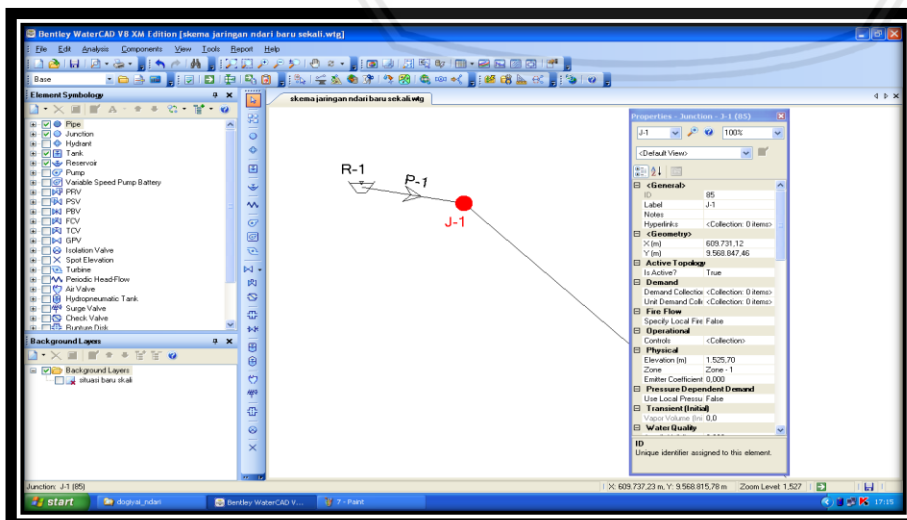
Bentley WaterCAD V8 XM Edition [skema jaringan ndari baru sekali.wtg]

File Edit Analysis Components View Tools Report Help

Base

Element Symbology

Pipe
Junction
Hydrant
Tank
Reservoir
Pump
Variable Speed Pump Battery
PRV
PSV
PBV
FCV
TCV
GPV
Isolation Valve
Spot Elevation
Turbine
Periodic Head-Flow
Air Valve
Hydropneumatic Tank
Surge Valve
Check Valve
Rupture Disk

Background Layers

Background Layers
situasi baru skali

skema jaringan ndari baru sekali.wtg

R-1
P-1
J-1

Properties - Junction - J-1 (85)

J-1
100%
<Default View>

| | |
|---|---|
| **<General>** | |
| ID | 85 |
| Label | J-1 |
| Notes | |
| Hyperlinks | <Collection: 0 items> |
| **<Geometry>** | |
| X (m) | 609.731,12 |
| Y (m) | 9.568.847,46 |
| **Active Topology** | |
| Is Active? | True |
| **Demand** | |
| Demand Collectio | <Collection: 0 items> |
| Unit Demand Colle | <Collection: 0 items> |
| **Fire Flow** | |
| Specify Local Fire | False |
| **Operational** | |
| Controls | <Collection> |
| **Physical** | |
| Elevation (m) | 1.525,70 |
| Zone | Zone - 1 |
| Emitter Coefficient | 0,000 |
| **Pressure Dependent Demand** | |
| Use Local Pressu | False |
| **Transient (Initial)** | |
| Vapor Volume (Ini | 0,0 |
| **Water Quality** | |

ID
Unique identifier assigned to this element.

Junction: J-1 (85)
X: 609.737,23 m, Y: 9.568.815,78 m
Zoom Level: 1.527

start
dogiyai_ndari
Bentley WaterCAD V...
7 - Paint
17:15